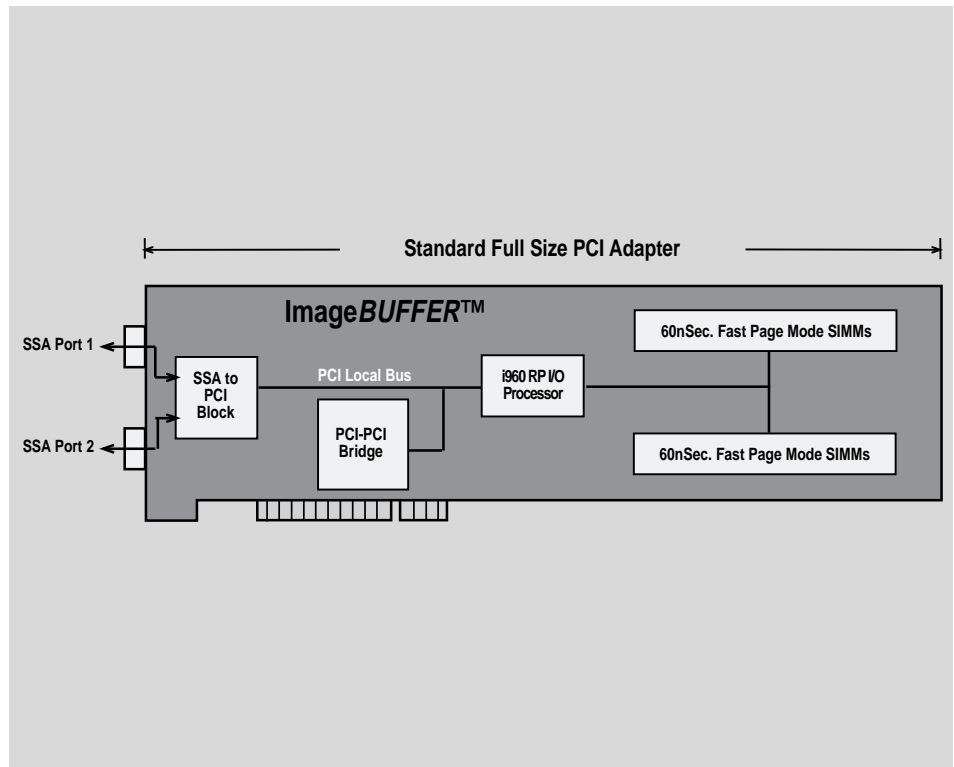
Standard Full Size PCI Adapter

ImageBUFFER™

SSA Port 1

SSA Port 2

SSA to PCI Block

PCI Local Bus

PCI-PCI Bridge

i960 RP I/O Processor

60nSec. Fast Page Mode SIMMs

60nSec. Fast Page Mode SIMMs